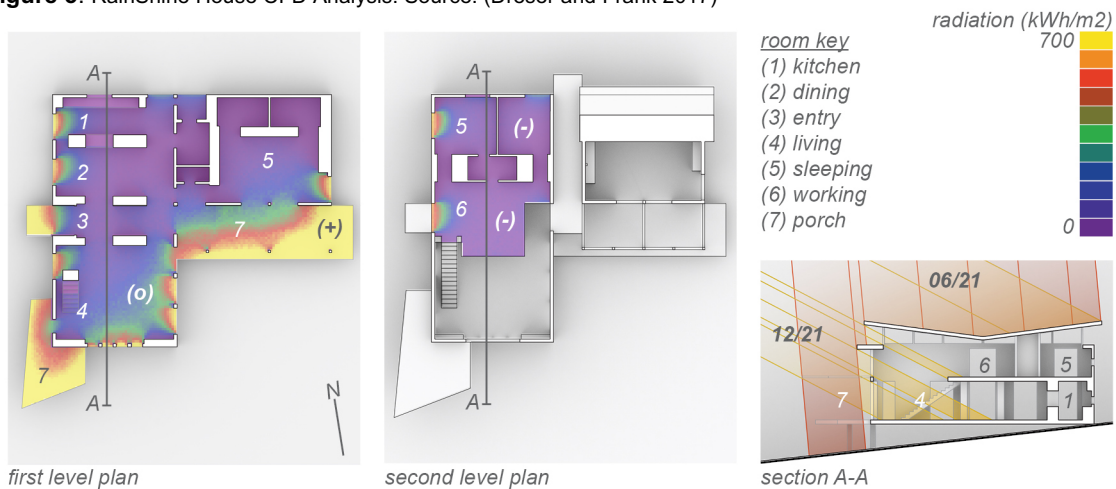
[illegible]: RainShine House CFD Analysis. Source: (Dresser and Frank 2017)

A
1
2
3
4
5
7
(+)
(o)
7
A
N
first level plan

A
5
(-)
6
(-)
A
second level plan

room key
(1) kitchen
(2) dining
(3) entry
(4) living
(5) sleeping
(6) working
(7) porch

radiation (kWh/m2)
700
0

06/21
12/21
6
5
7
4
1
section A-A